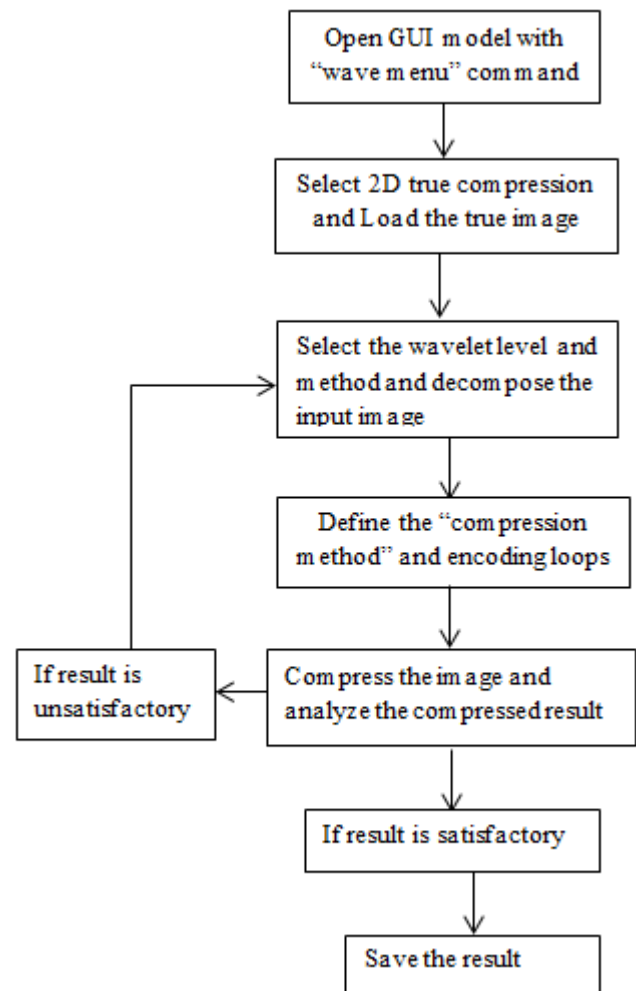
Open GUI model with "wave menu" command

Select 2D true compression and Load the true image

Select the wavelet level and method and decompose the input image

Define the "compression method" and encoding loops

If result is unsatisfactory

Compress the image and analyze the compressed result

If result is satisfactory

Save the result